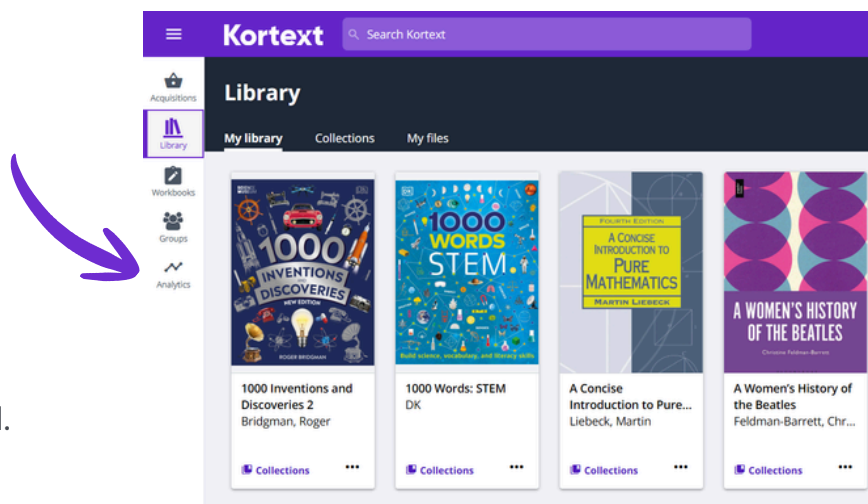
Kortext

Search Kortext

Acquisitions

Library

Workbooks

Groups

Analytics

Library

My library Collections My files

1000 INVENTIONS AND DISCOVERIES
NEW EDITION
ROGER BRIDGMAN

1000 Inventions and Discoveries 2
Bridgman, Roger
Collections •••

DK
1000 WORDS STEM
Build science, vocabulary, and literacy skills

1000 Words: STEM
DK
Collections •••

FOURTH EDITION
A CONCISE INTRODUCTION TO PURE MATHEMATICS
MARTIN LIEBECK

A Concise Introduction to Pure...
Liebeck, Martin
Collections •••

A WOMEN'S HISTORY OF THE BEATLES
Christine Feldman-Barrett

A Women's History of the Beatles
Feldman-Barrett, Chr...
Collections •••

l.